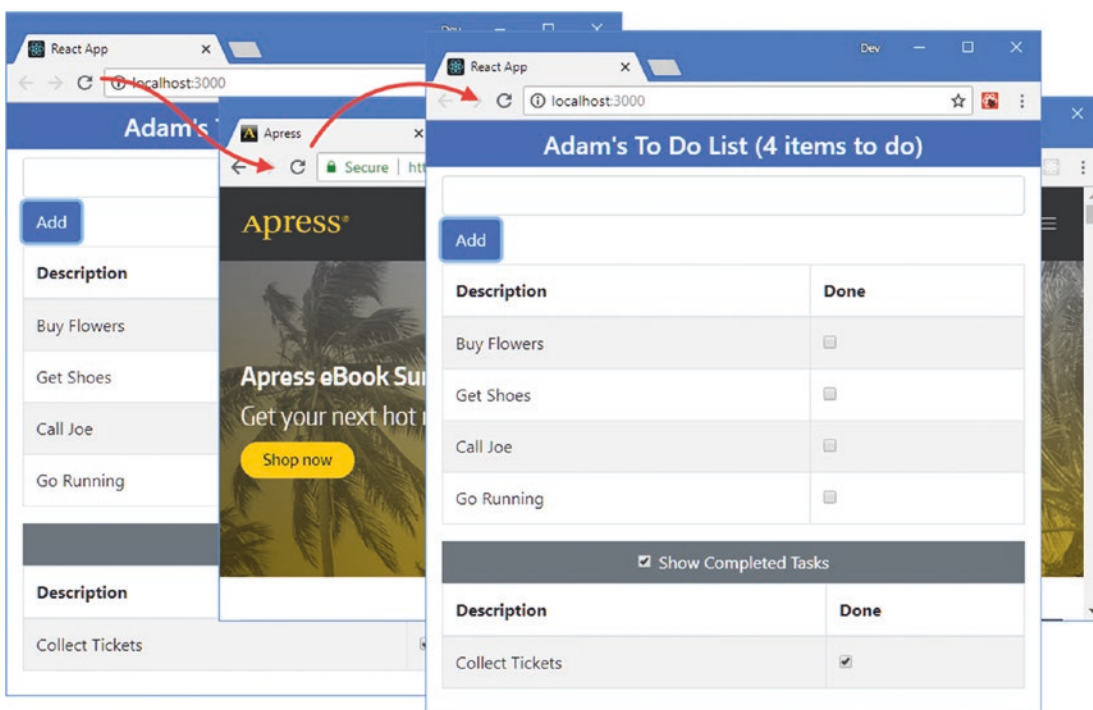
React App
localhost:3000
Adam's T
Add
Description
Buy Flowers
Get Shoes
Call Joe
Go Running
Description
Collect Tickets

Apress
Secure | htt
Apress®
Apress eBook Su
Get your next hot
Shop now

Dev
React App
localhost:3000
Adam's To Do List (4 items to do)
Add

| Description | Done |
|---|---|
| Buy Flowers | |
| Get Shoes | |
| Call Joe | |
| Go Running | |

Show Completed Tasks

| Description | Done |
|---|---|
| Collect Tickets | ✔ |